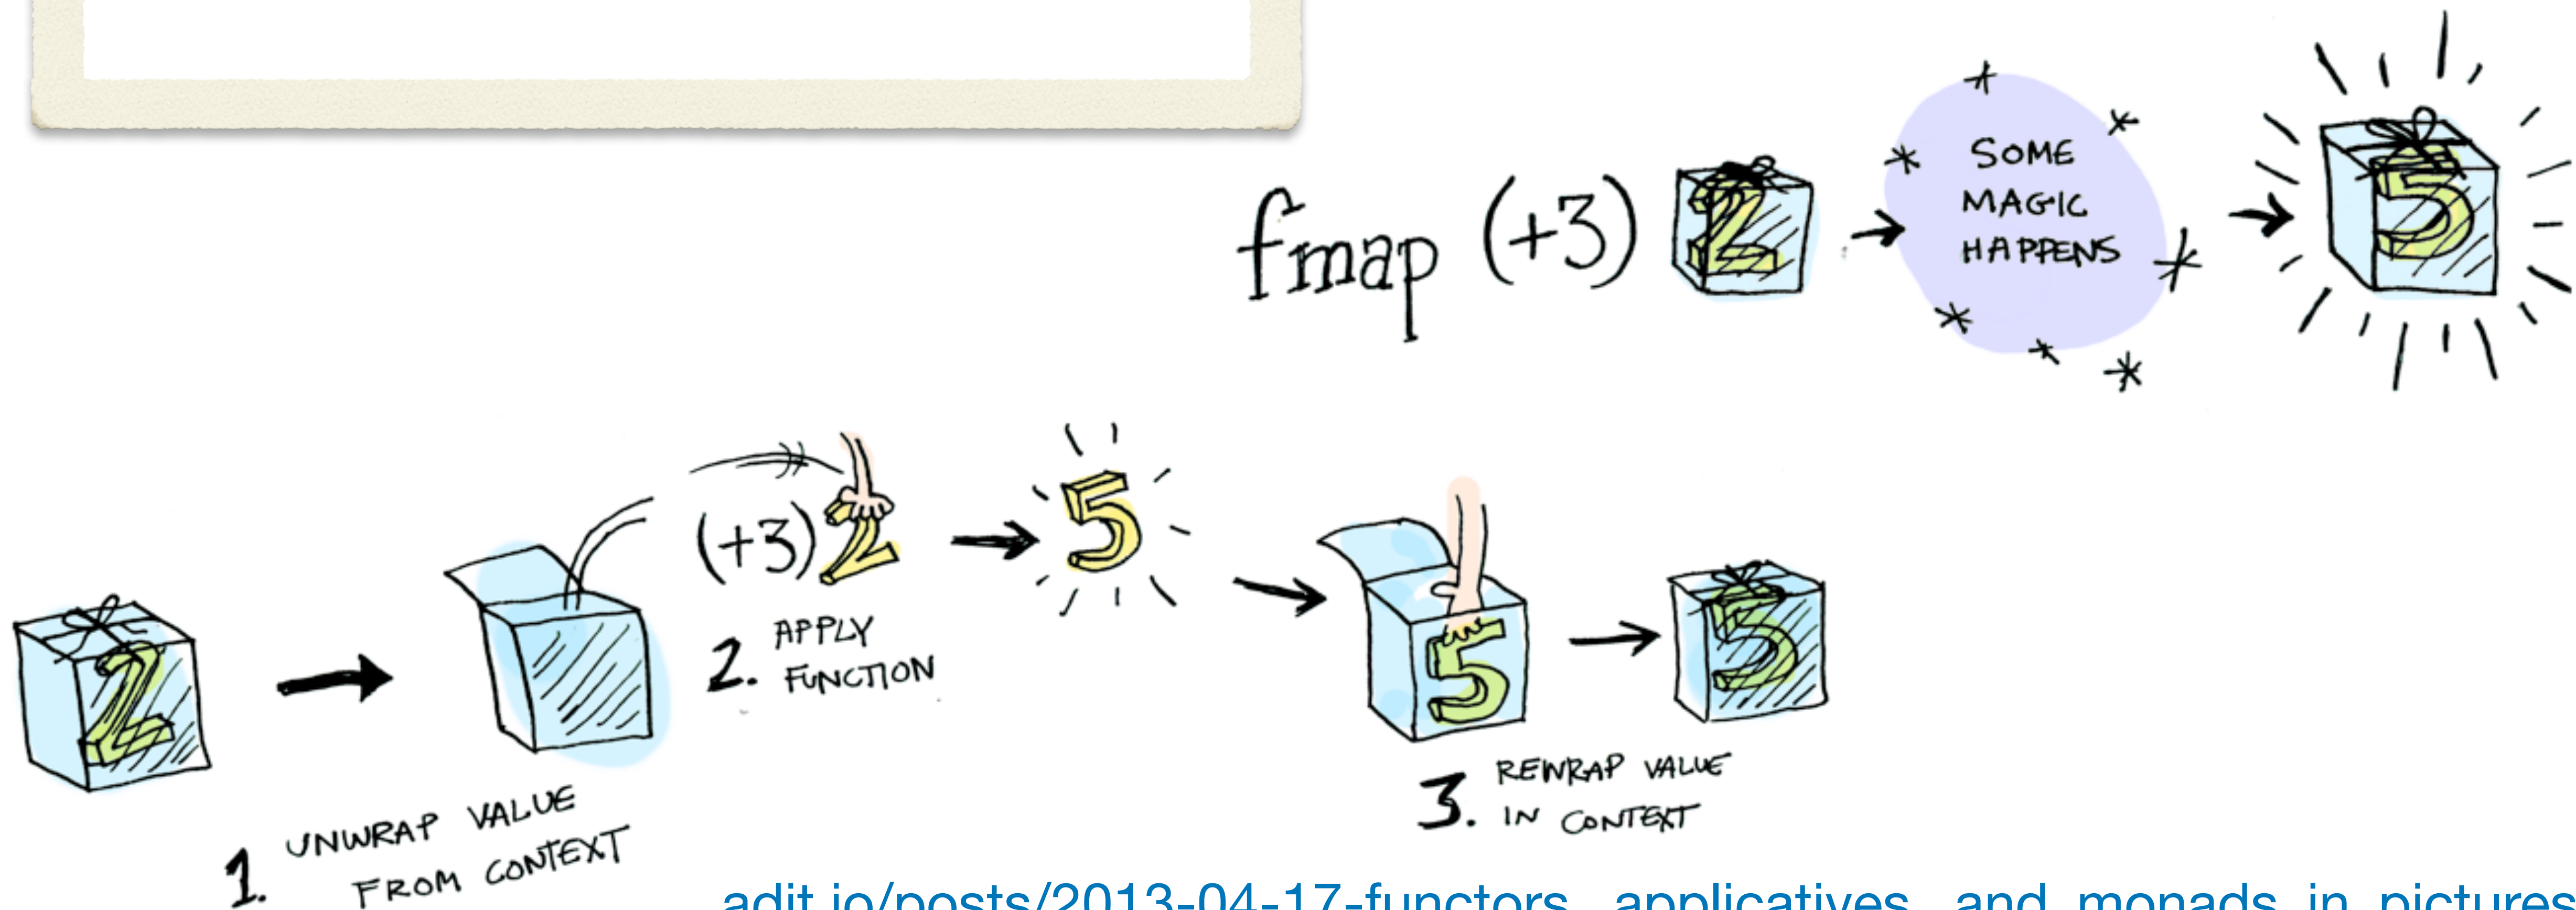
fmap (+3) 2 → SOME MAGIC HAPPENS → 5

2 → 1. UNWRAP VALUE FROM CONTEXT

(+3) 2 → 5
2. APPLY FUNCTION

→ 5 → 5
3. REWRAP VALUE IN CONTEXT

adit.io/posts/2013-04-17-functors,_applicatives,_and_monads_in_pictures